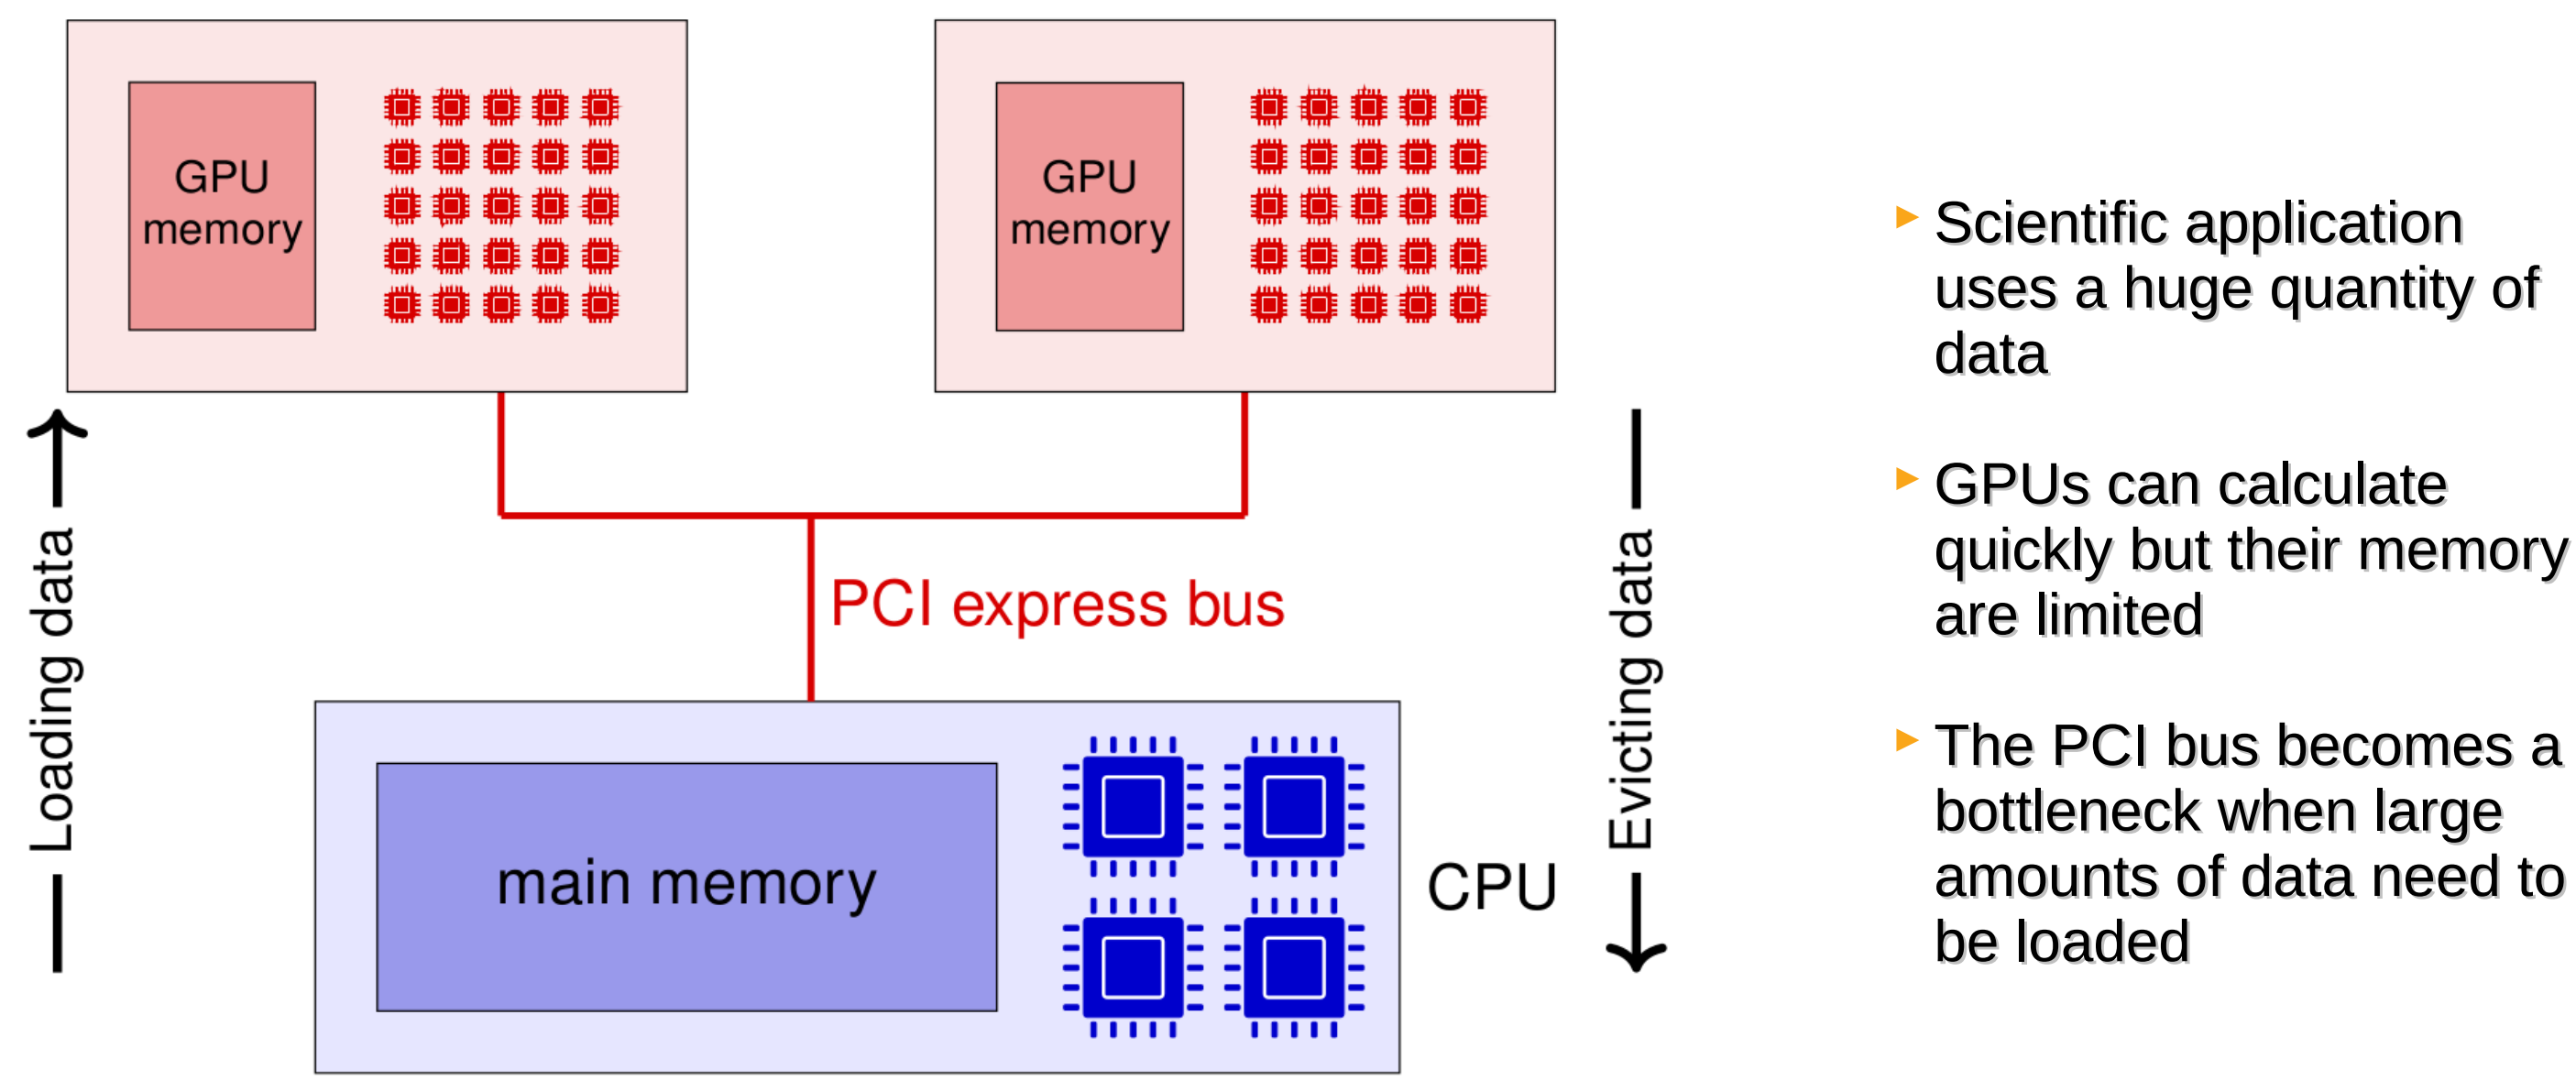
GPU memory

GPU memory

Loading data

PCI express bus

Evicting data

main memory

CPU

Scientific application uses a huge quantity of data

GPUs can calculate quickly but their memory are limited

The PCI bus becomes a bottleneck when large amounts of data need to be loaded